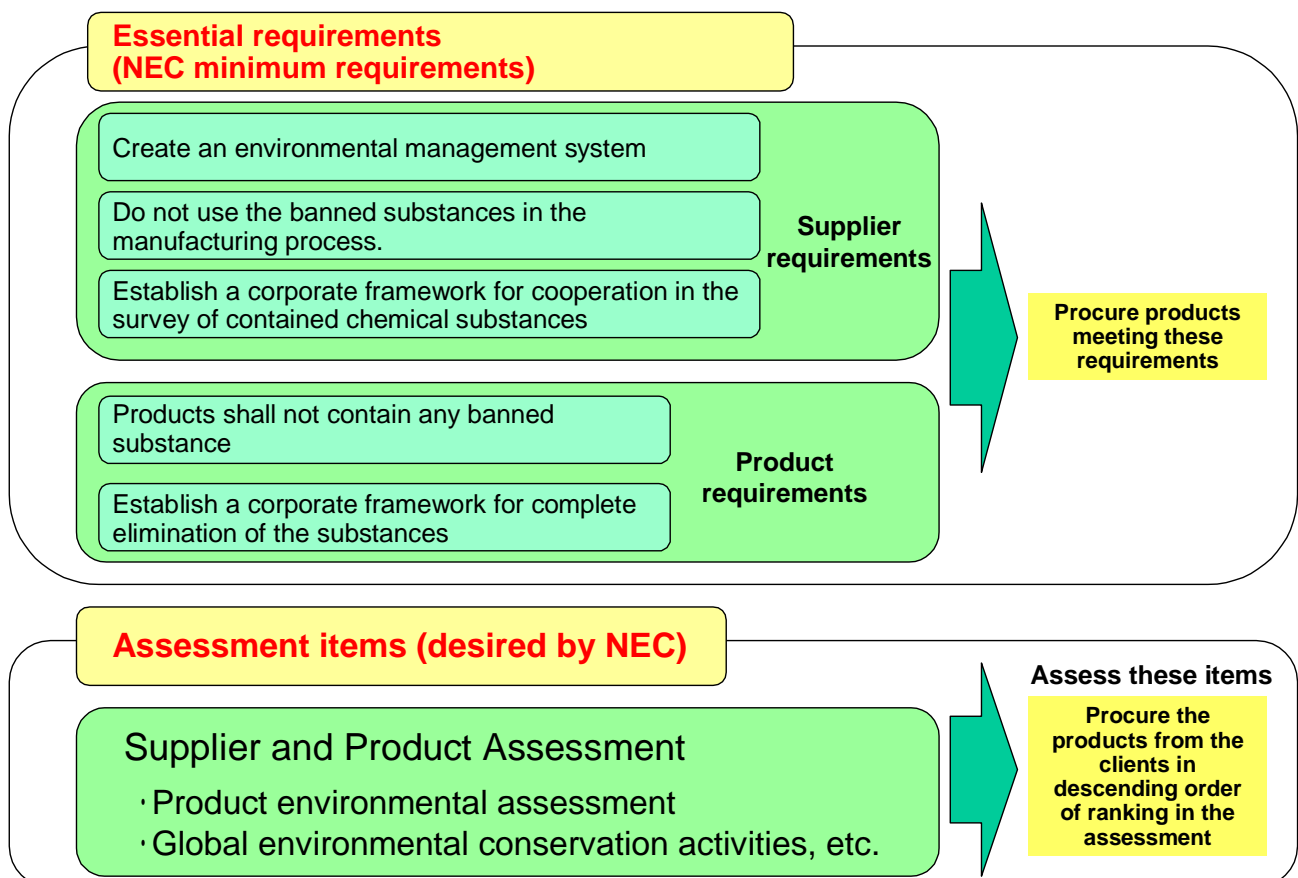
Essential requirements
(NEC minimum requirements)

Create an environmental management system

Do not use the banned substances in the manufacturing process.

Establish a corporate framework for cooperation in the survey of contained chemical substances

Supplier requirements

Products shall not contain any banned substance

Establish a corporate framework for complete elimination of the substances

Product requirements

Procure products meeting these requirements

Assessment items (desired by NEC)

Supplier and Product Assessment

・Product environmental assessment

・Global environmental conservation activities, etc.

Assess these items

Procure the products from the clients in descending order of ranking in the assessment